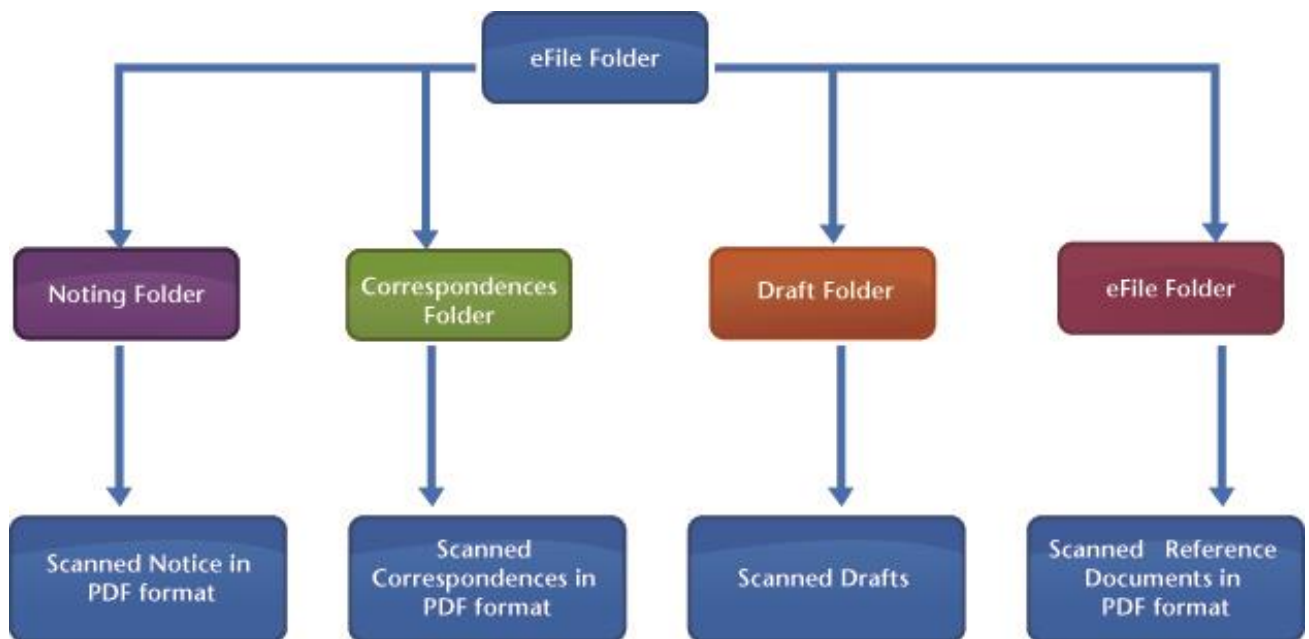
eFile Folder

Noting Folder

Correspondences Folder

Draft Folder

eFile Folder

Scanned Notice in PDF format

Scanned Correspondences in PDF format

Scanned Drafts

Scanned Reference Documents in PDF format